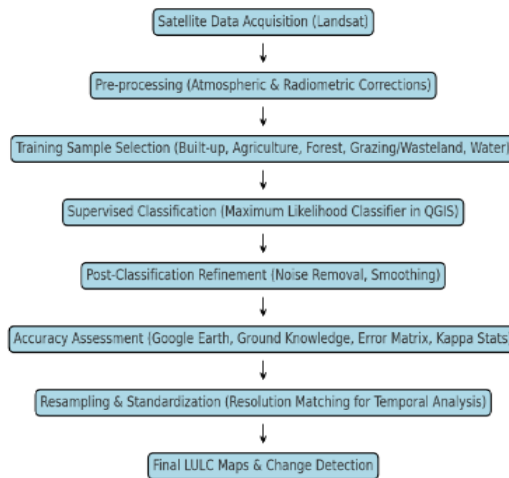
Satellite Data Acquisition (Landsat)

Pre-processing (Atmospheric & Radiometric Corrections)

Training Sample Selection (Built-up, Agriculture, Forest, Grazing/Wasteland, Water)

Supervised Classification (Maximum Likelihood Classifier in QGIS)

Post-Classification Refinement (Noise Removal, Smoothing)

Accuracy Assessment (Google Earth, Ground Knowledge, Error Matrix, Kappa Stats

Resampling & Standardization (Resolution Matching for Temporal Analysis)

Final LULC Maps & Change Detection